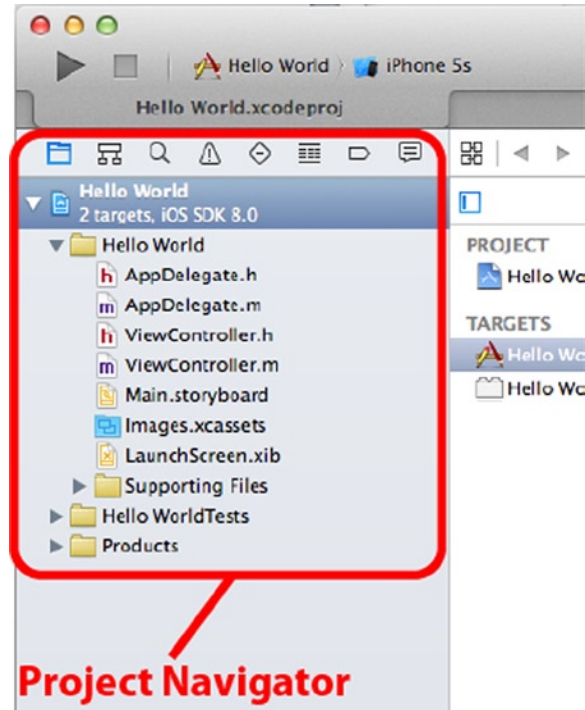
Hello World › iPhone 5s

Hello World.xcodeproj

Hello World
2 targets, iOS SDK 8.0

Hello World
h AppDelegate.h
m AppDelegate.m
h ViewController.h
m ViewController.m
Main.storyboard
Images.xcassets
LaunchScreen.xib
Supporting Files
Hello WorldTests
Products

PROJECT
Hello Wo

TARGETS
Hello Wo
Hello Wo

Project Navigator